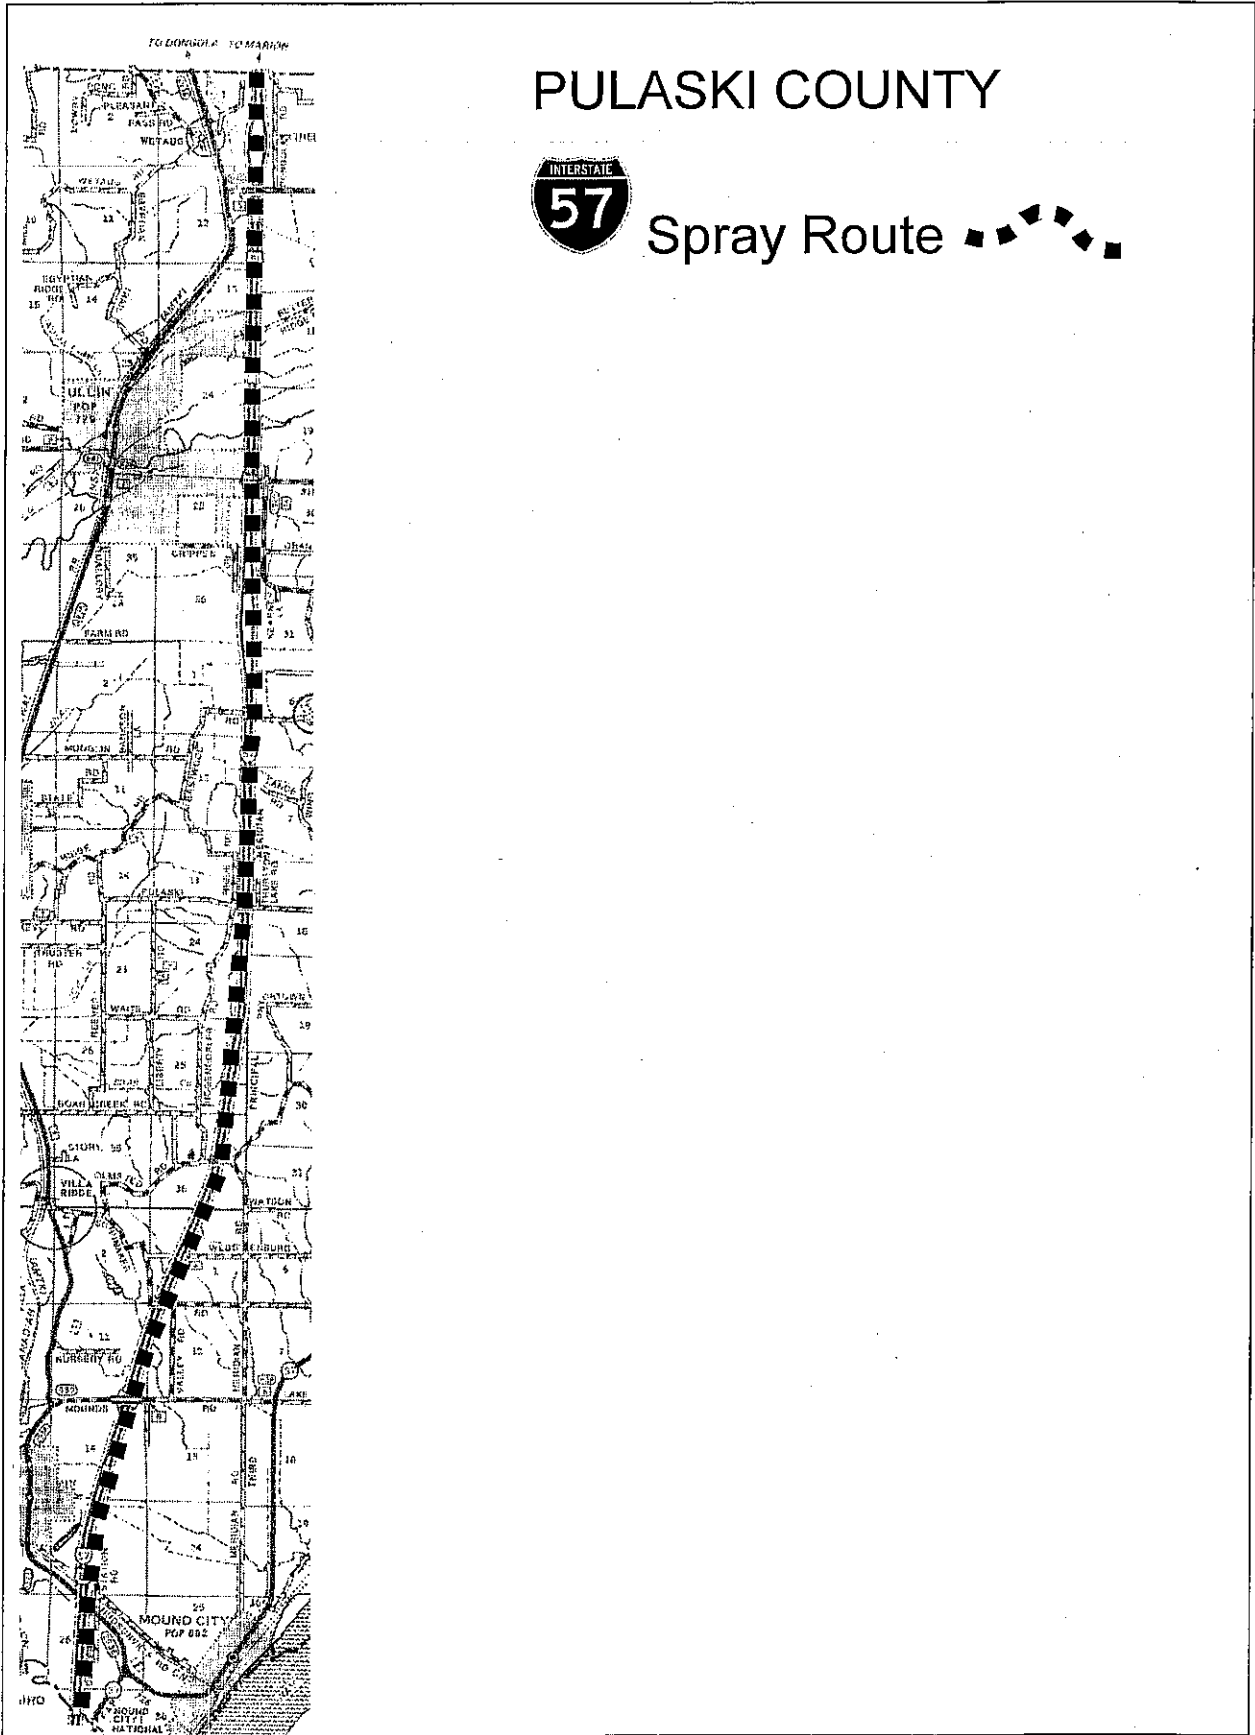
PULASKI COUNTY

INTERSTATE 57 Spray Route

TO DONGOLA TO MARION

PLEASANT RIDGE RD
WETAUG
EGYPTIAN RIDGE RD
ULLIN POP 779
CYPRESS
FARM RD
HODGES RD
STATE
PULASKI
SHUSTER RD
WAITE RD
ROAR CREEK RD
STORY LA
VILLA RIDGE
OLMSTED RD
WATSON RD
WEDRENBURG
NURSERY RD
MOUNDS RD
MERIDIAN RD
THIRD
PRINCIPAL
MOUND CITY POP 692
MOUND CITY NATIONAL